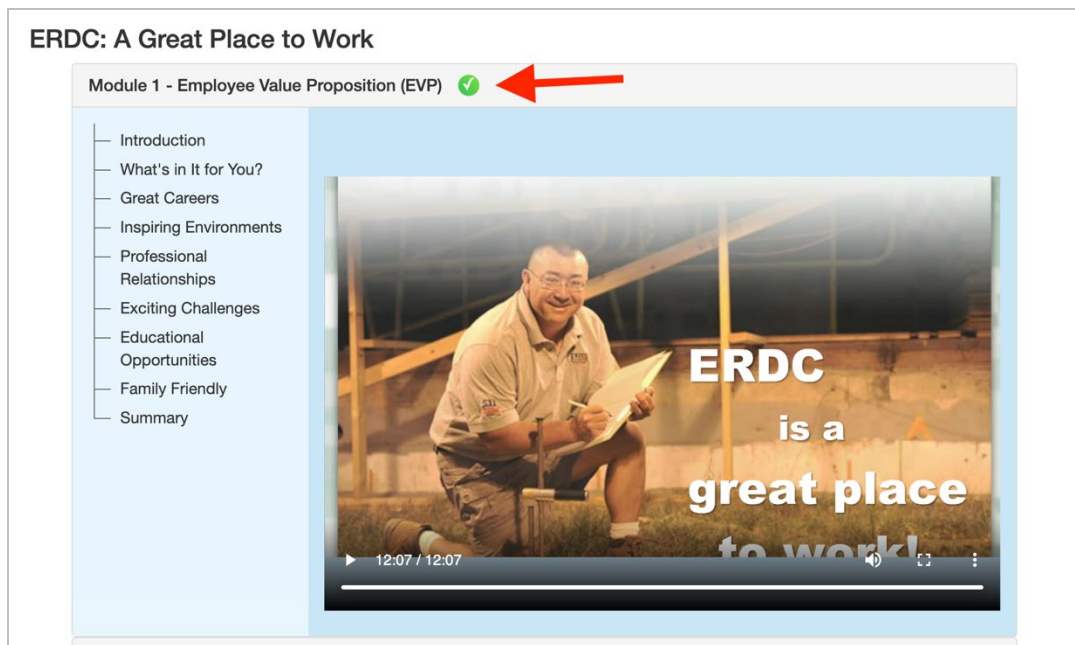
ERDC: A Great Place to Work

Module 1 - Employee Value Proposition (EVP)

Introduction
What's in It for You?
Great Careers
Inspiring Environments
Professional Relationships
Exciting Challenges
Educational Opportunities
Family Friendly
Summary

ERDC
is a
great place
to work!

12:07 / 12:07